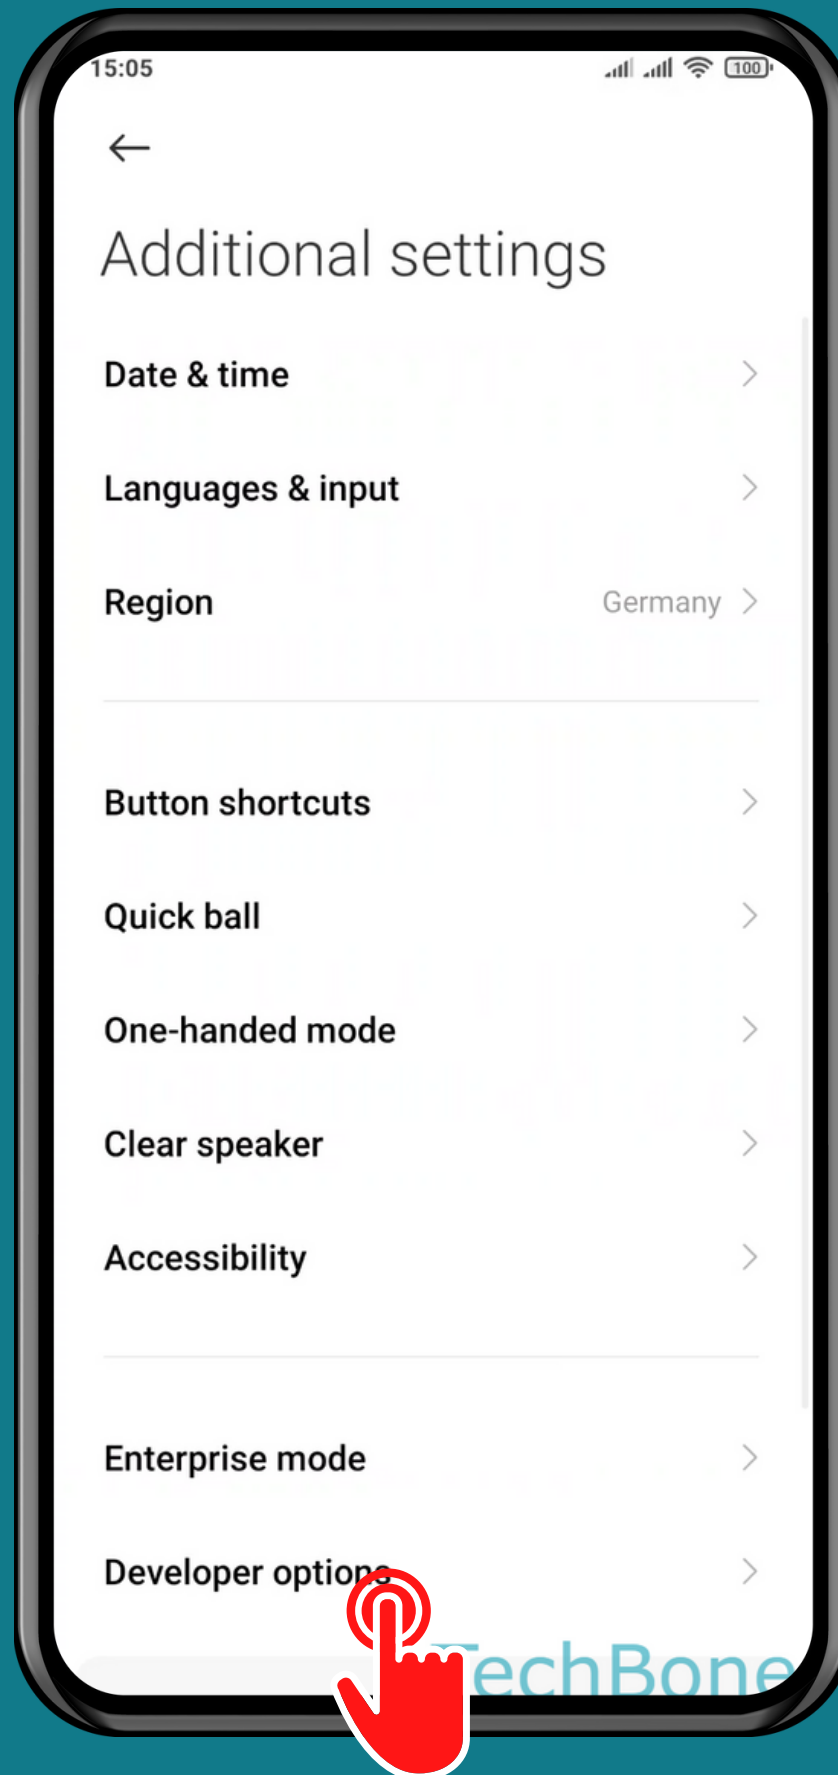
15:05

100

Additional settings

Date & time

Languages & input

Region Germany

Button shortcuts

Quick ball

One-handed mode

Clear speaker

Accessibility

Enterprise mode

Developer options

TechBone